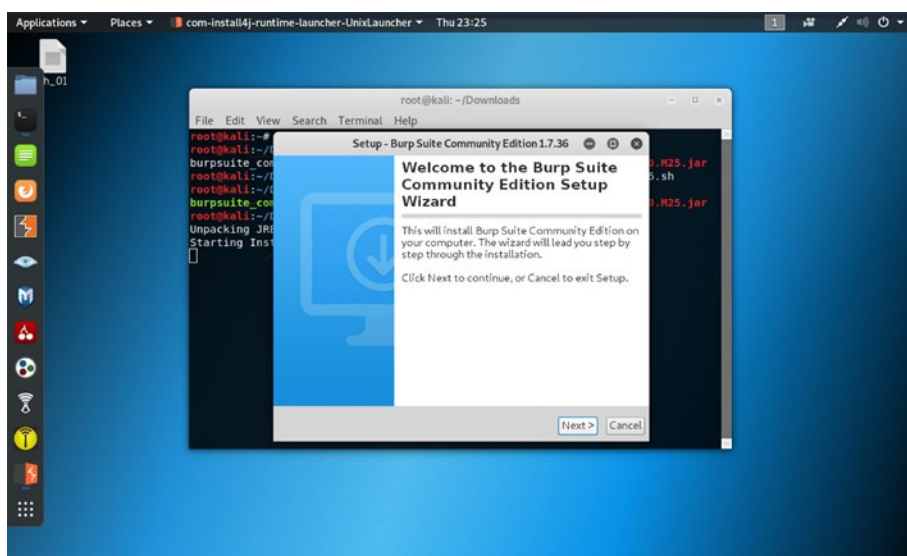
Applications ▾ Places ▾ com-install4j-runtime-launcher-UnixLauncher ▾ Thu 23:25

1

h_01

root@kali: ~/Downloads

File Edit View Search Terminal Help

root@kali:~#
root@kali:~/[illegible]
burpsuite_com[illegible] .M25.jar
root@kali:~/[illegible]
root@kali:~/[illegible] 5.sh
burpsuite_com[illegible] .M25.jar
root@kali:~/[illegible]
Unpacking JRE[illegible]
Starting Inst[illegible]

Setup - Burp Suite Community Edition 1.7.36

Welcome to the Burp Suite Community Edition Setup Wizard

This will install Burp Suite Community Edition on your computer. The wizard will lead you step by step through the installation.

Click Next to continue, or Cancel to exit Setup.

Next > Cancel